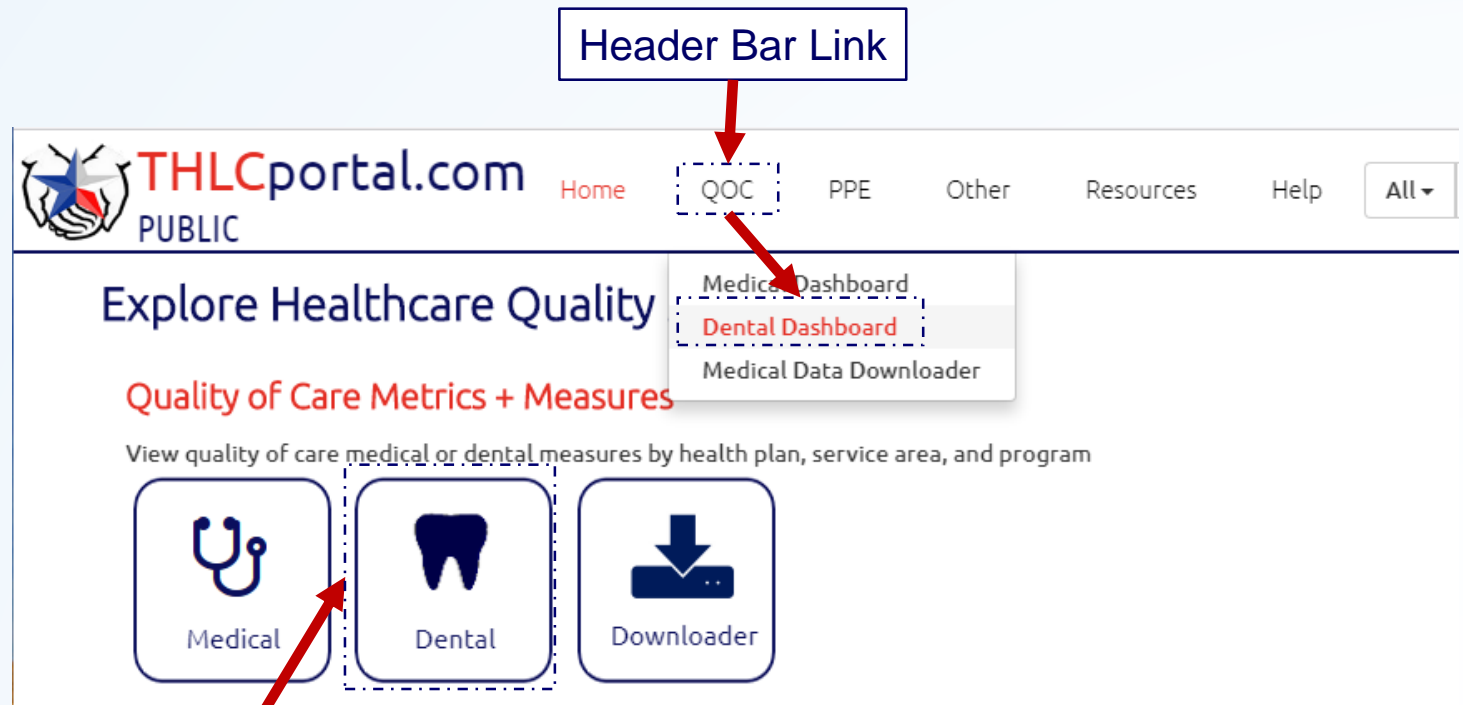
Header Bar Link

THLCportal.com
PUBLIC

Home QOC PPE Other Resources Help All

Medical Dashboard
Dental Dashboard
Medical Data Downloader

Explore Healthcare Quality

Quality of Care Metrics + Measures

View quality of care medical or dental measures by health plan, service area, and program

Medical

Dental

Downloader